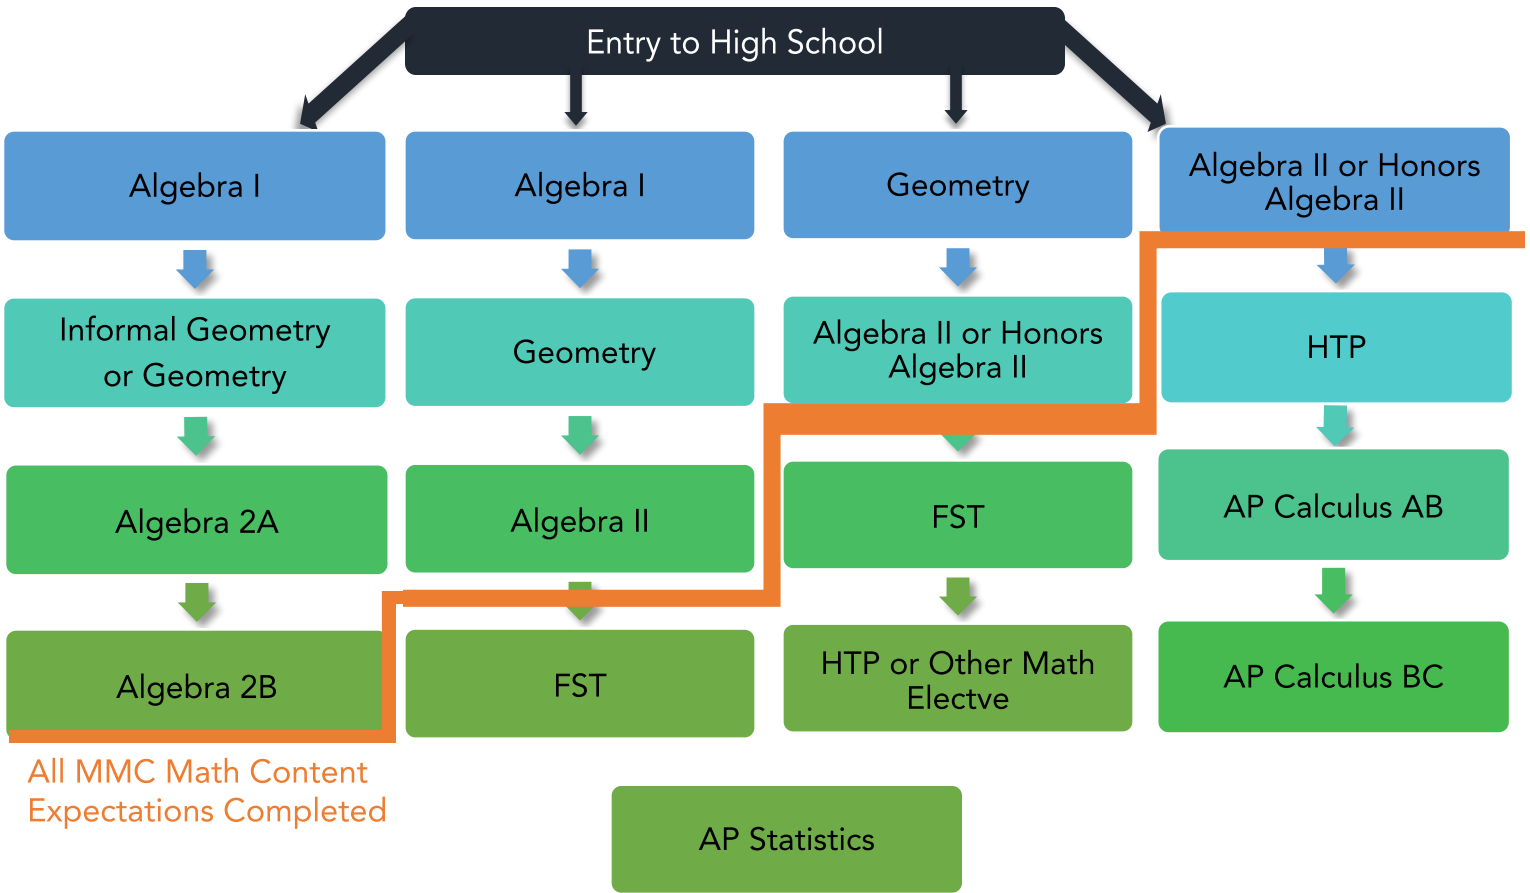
Entry to High School

Algebra I

Informal Geometry or Geometry

Algebra 2A

Algebra 2B

Algebra I

Geometry

Algebra II

FST

Geometry

Algebra II or Honors Algebra II

FST

HTP or Other Math Electve

Algebra II or Honors Algebra II

HTP

AP Calculus AB

AP Calculus BC

All MMC Math Content Expectations Completed

AP Statistics